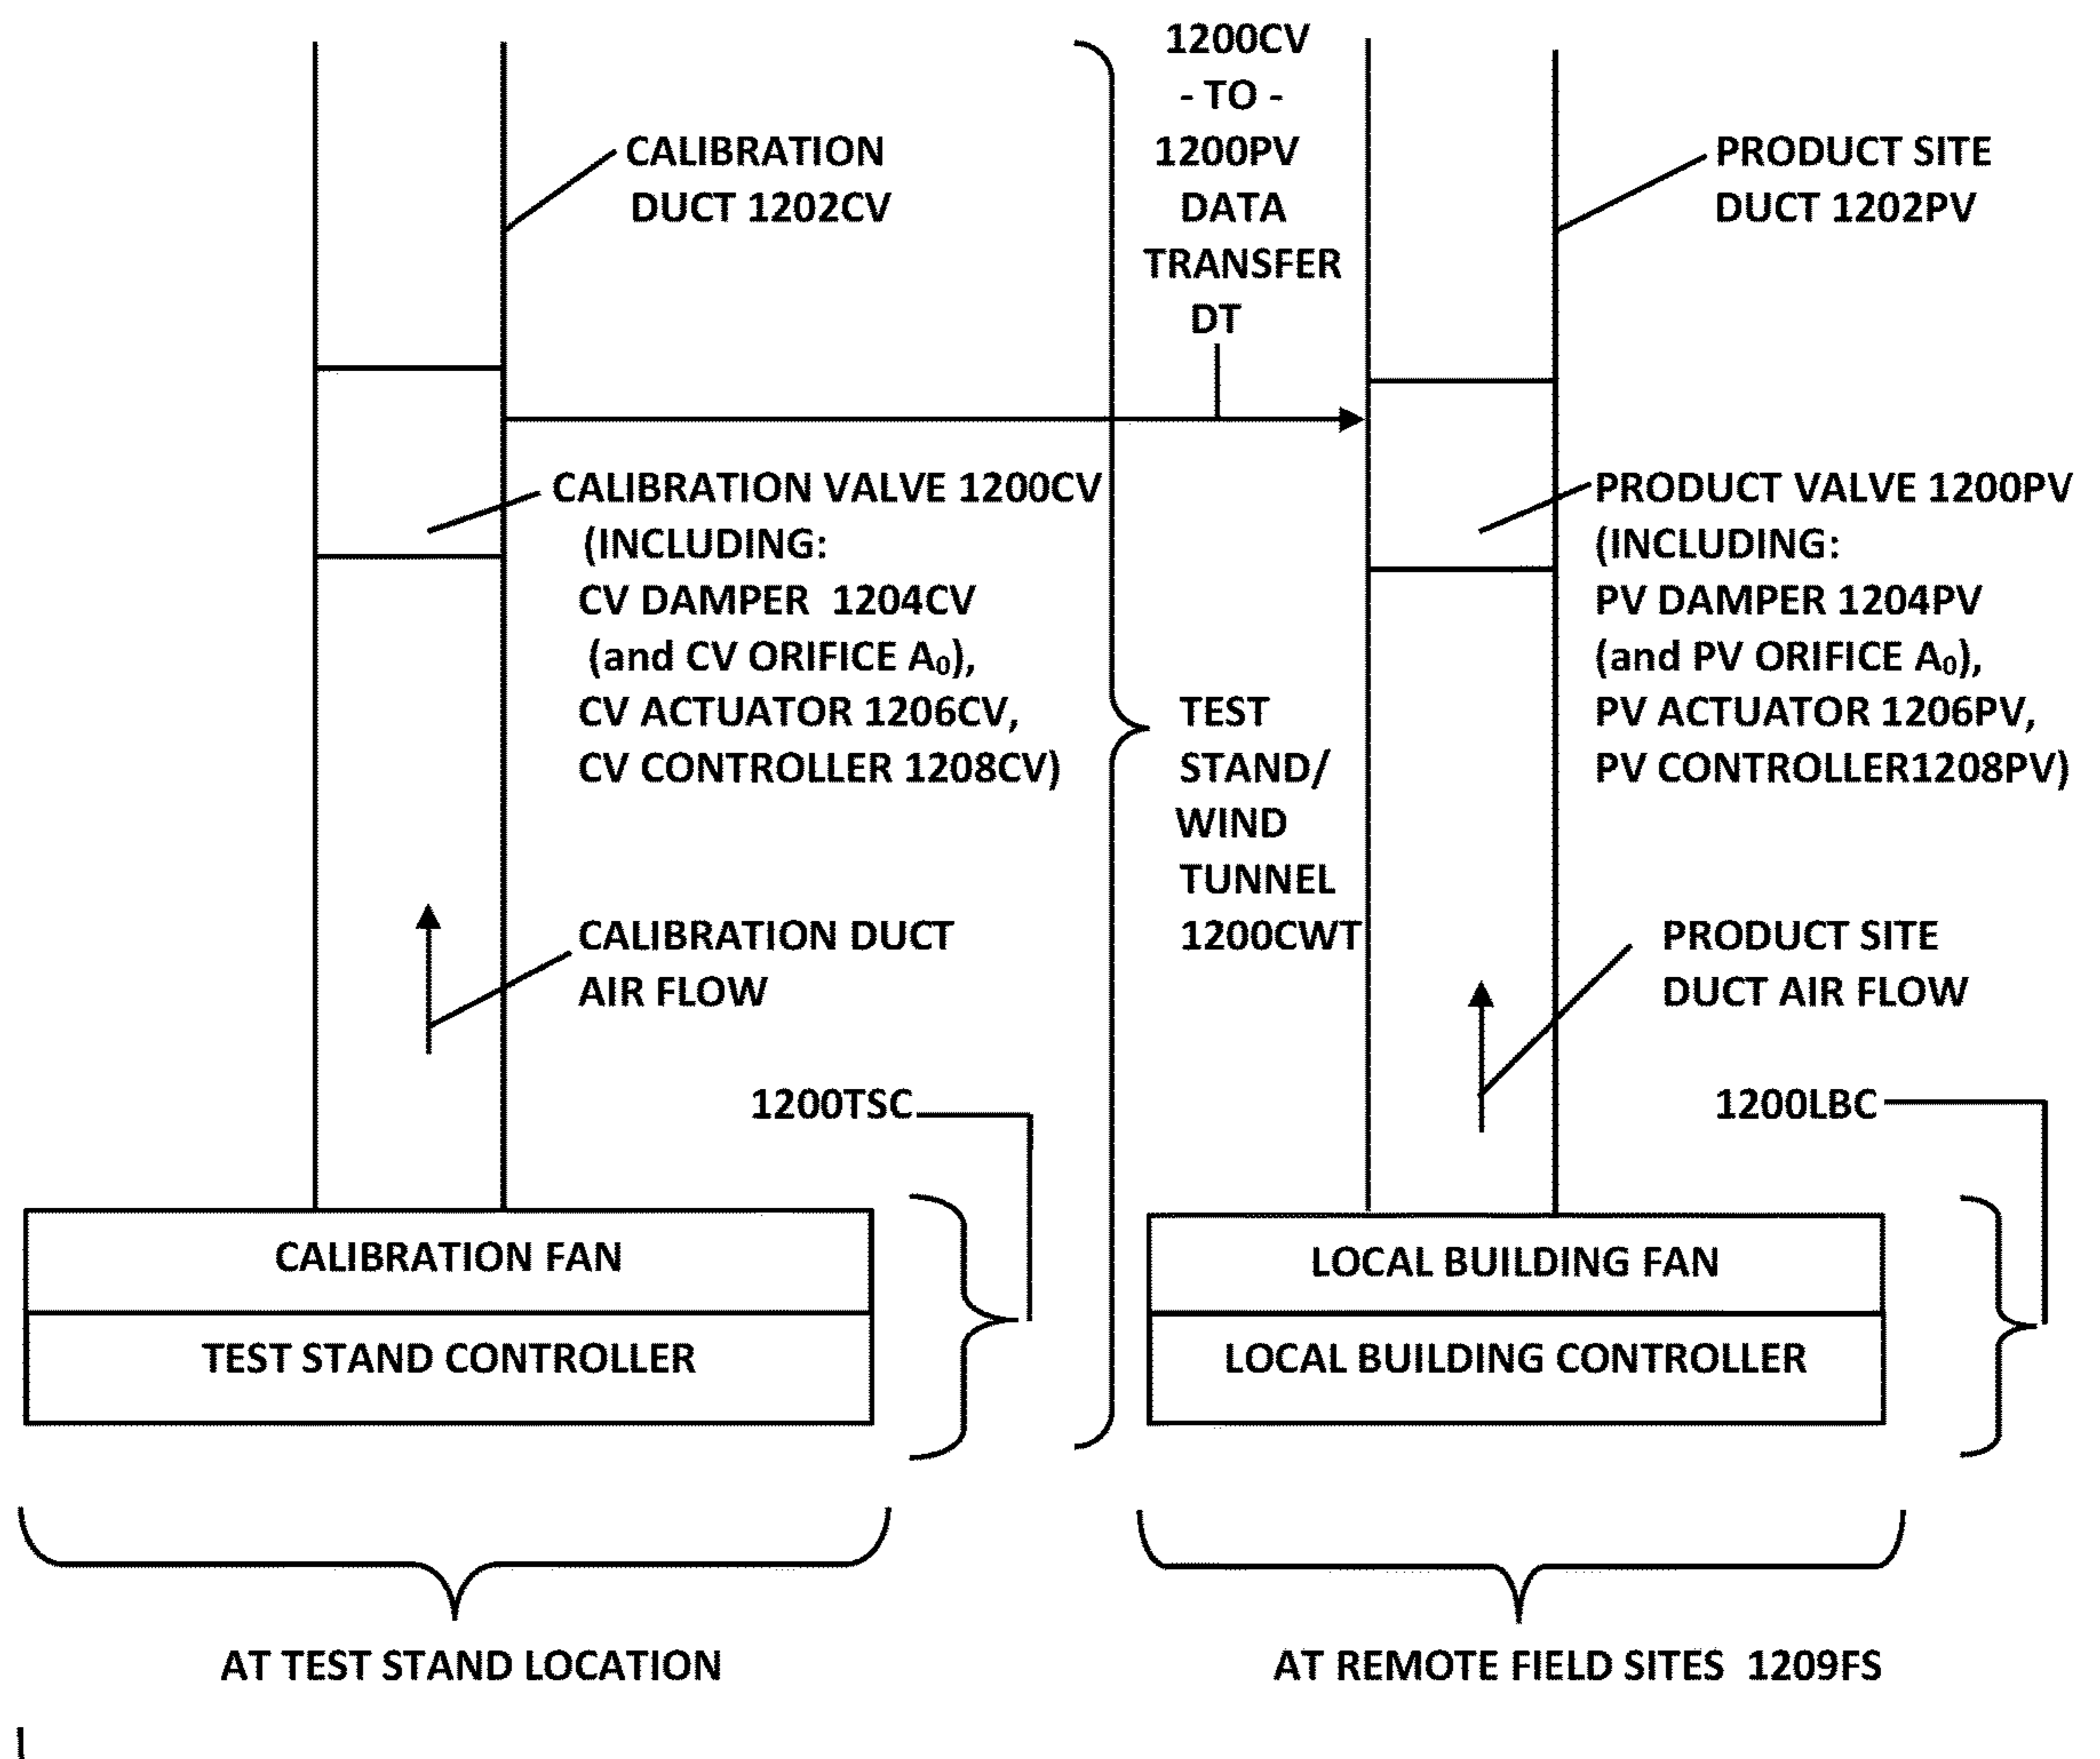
1200CV
- TO -
1200PV
DATA
TRANSFER
DT

CALIBRATION
DUCT 1202CV

PRODUCT SITE
DUCT 1202PV

CALIBRATION VALVE 1200CV
(INCLUDING:
CV DAMPER 1204CV
(and CV ORIFICE $A_0$),
CV ACTUATOR 1206CV,
CV CONTROLLER 1208CV)

PRODUCT VALVE 1200PV
(INCLUDING:
PV DAMPER 1204PV
(and PV ORIFICE $A_0$),
PV ACTUATOR 1206PV,
PV CONTROLLER1208PV)

TEST
STAND/
WIND
TUNNEL
1200CWT

CALIBRATION DUCT
AIR FLOW

PRODUCT SITE
DUCT AIR FLOW

1200TSC

1200LBC

CALIBRATION FAN

TEST STAND CONTROLLER

LOCAL BUILDING FAN

LOCAL BUILDING CONTROLLER

AT TEST STAND LOCATION

AT REMOTE FIELD SITES 1209FS